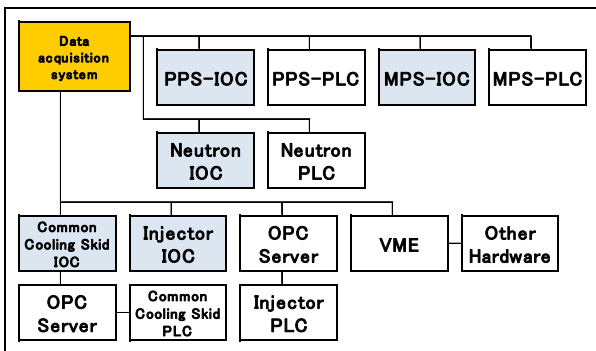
Data acquisition system

PPS-IOC

PPS-PLC

MPS-IOC

MPS-PLC

Neutron IOC

Neutron PLC

Common Cooling Skid IOC

Injector IOC

OPC Server

VME

Other Hardware

OPC Server

Common Cooling Skid PLC

Injector PLC